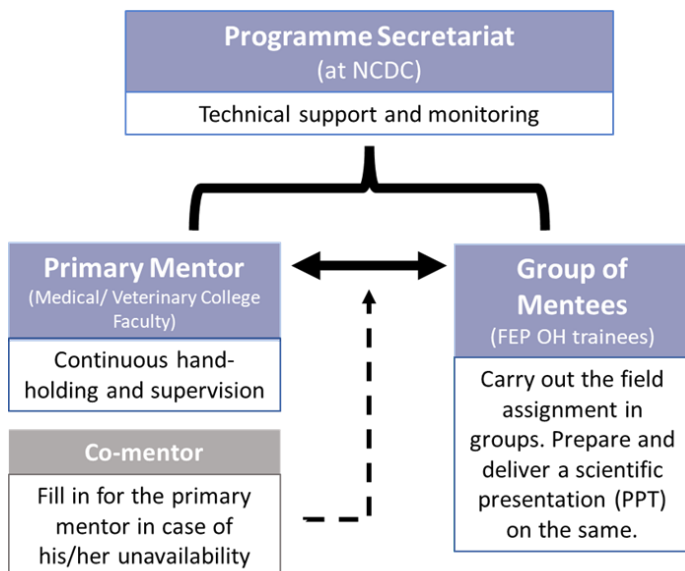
Programme Secretariat
(at NCDC)

Technical support and monitoring

Primary Mentor
(Medical/ Veterinary College Faculty)

Continuous hand-holding and supervision

Co-mentor

Fill in for the primary mentor in case of his/her unavailability

Group of Mentees
(FEP OH trainees)

Carry out the field assignment in groups. Prepare and deliver a scientific presentation (PPT) on the same.